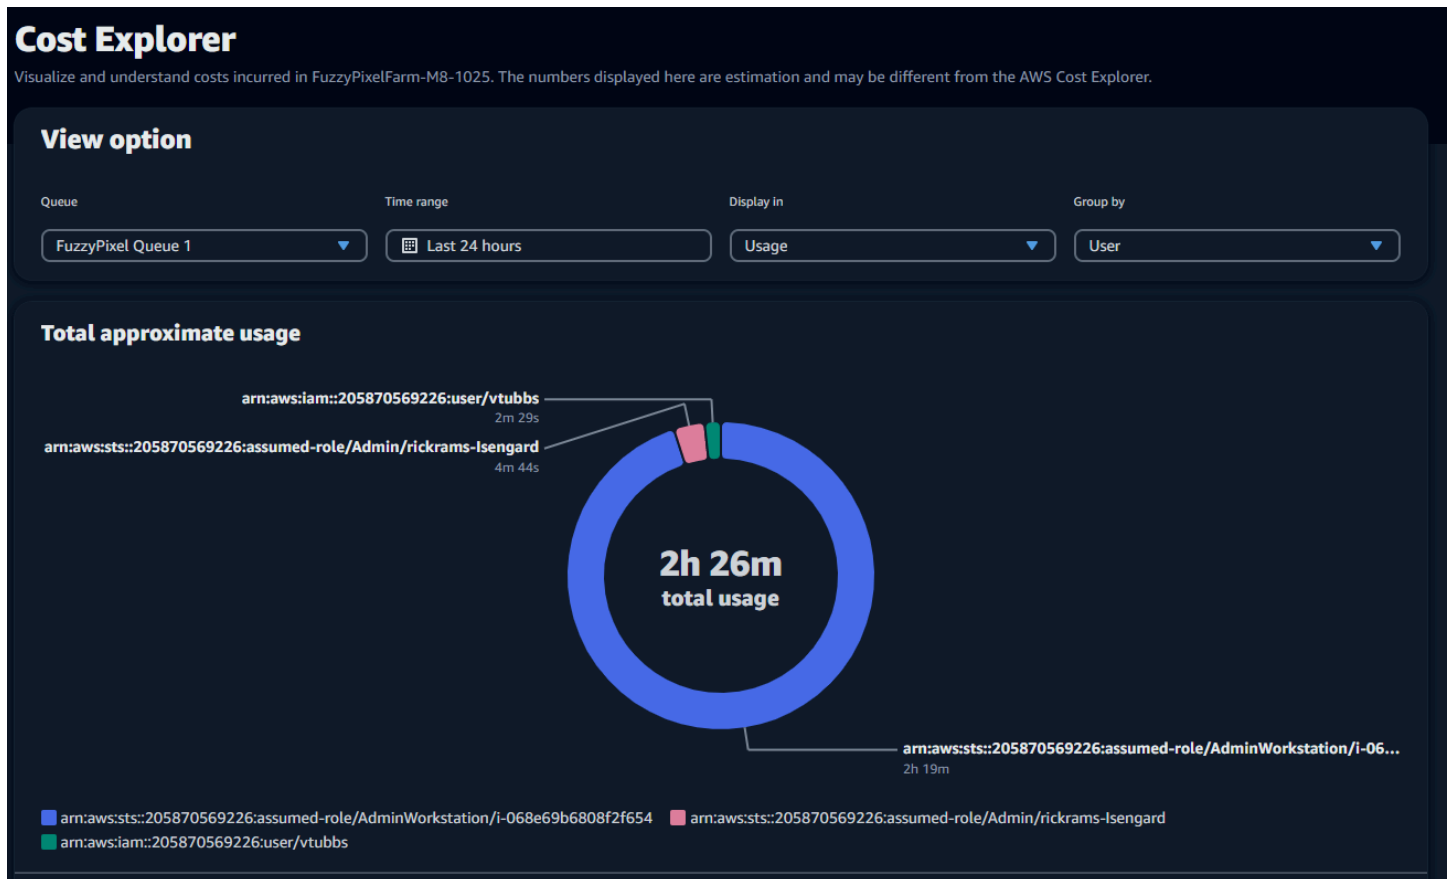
Cost Explorer
Visualize and understand costs incurred in FuzzyPixelFarm-M8-1025. The numbers displayed here are estimation and may be different from the AWS Cost Explorer.

View option

Queue
FuzzyPixel Queue 1

Time range
Last 24 hours

Display in
Usage

Group by
User

Total approximate usage

arn:aws:iam::205870569226:user/vtubbs
2m 29s

arn:aws:sts::205870569226:assumed-role/Admin/rickrams-Isengard
4m 44s

2h 26m
total usage

arn:aws:sts::205870569226:assumed-role/AdminWorkstation/i-06...
2h 19m

arn:aws:sts::205870569226:assumed-role/AdminWorkstation/i-068e69b6808f2f654
arn:aws:sts::205870569226:assumed-role/Admin/rickrams-Isengard
arn:aws:iam::205870569226:user/vtubbs